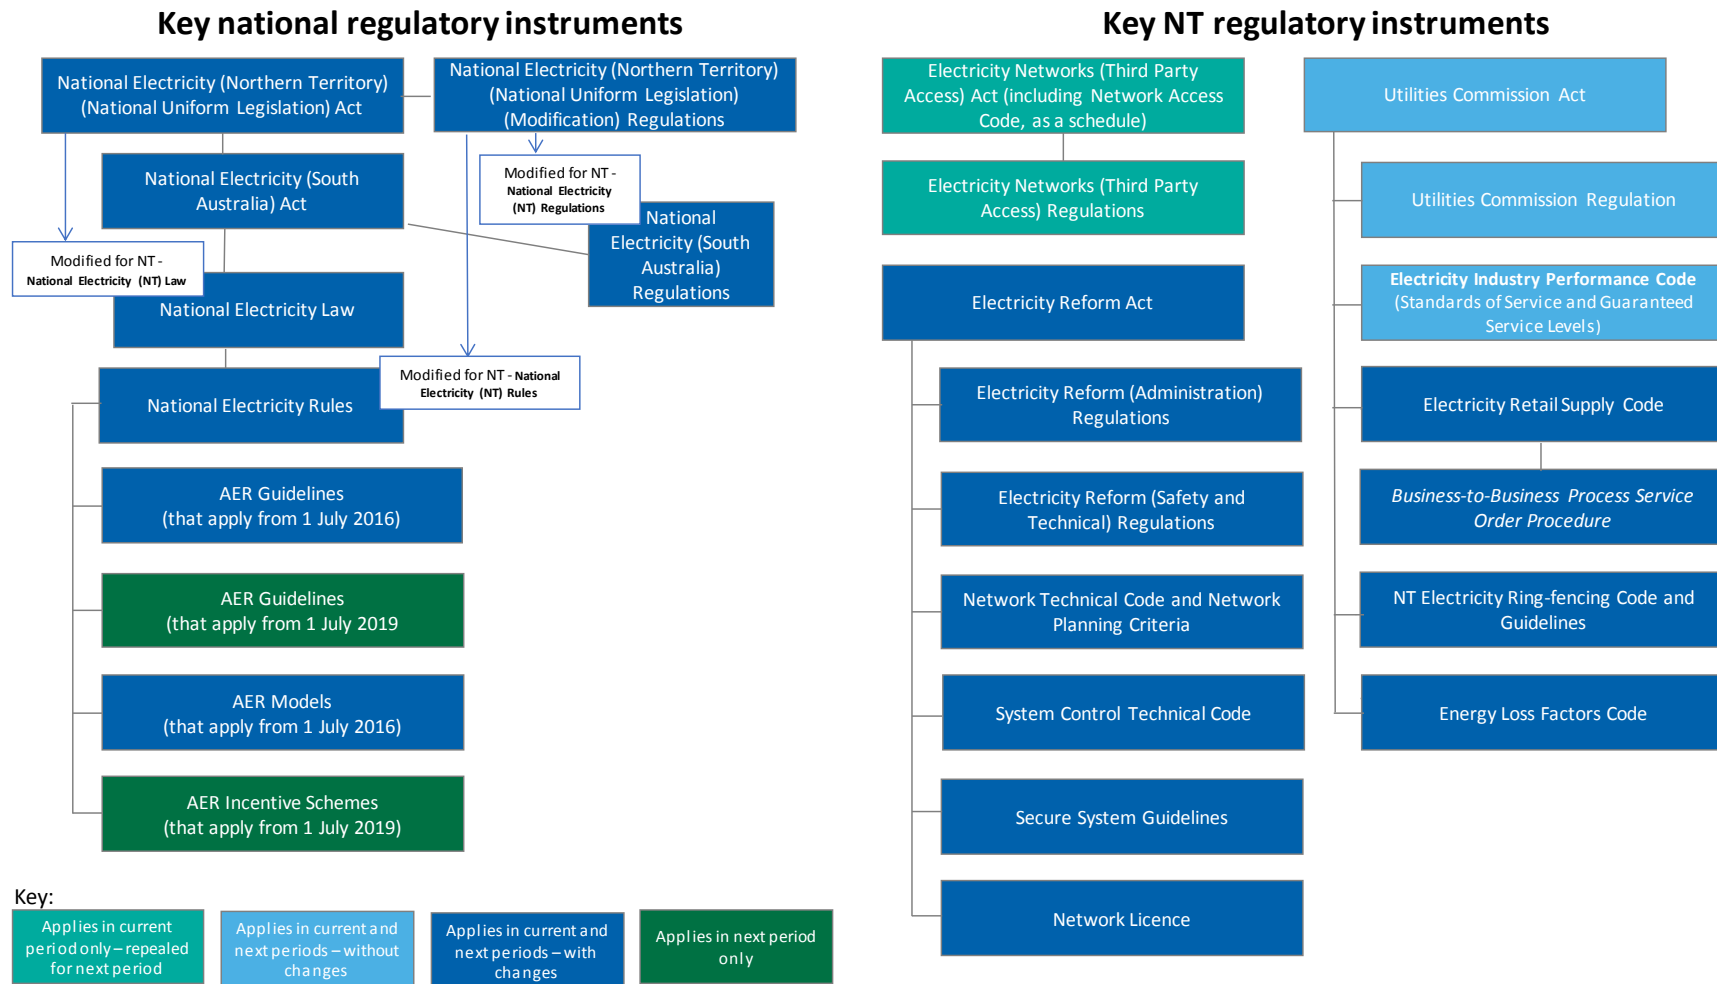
Key national regulatory instruments

National Electricity (Northern Territory) (National Uniform Legislation) Act

National Electricity (Northern Territory) (National Uniform Legislation) (Modification) Regulations

Modified for NT - National Electricity (NT) Regulations

National Electricity (South Australia) Act

National Electricity (South Australia) Regulations

Modified for NT - National Electricity (NT) Law

National Electricity Law

Modified for NT - National Electricity (NT) Rules

National Electricity Rules

AER Guidelines (that apply from 1 July 2016)

AER Guidelines (that apply from 1 July 2019

AER Models (that apply from 1 July 2016)

AER Incentive Schemes (that apply from 1 July 2019)

Key:

Applies in current period only – repealed for next period

Applies in current and next periods – without changes

Applies in current and next periods – with changes

Applies in next period only

Key NT regulatory instruments

Electricity Networks (Third Party Access) Act (including Network Access Code, as a schedule)

Electricity Networks (Third Party Access) Regulations

Electricity Reform Act

Electricity Reform (Administration) Regulations

Electricity Reform (Safety and Technical) Regulations

Network Technical Code and Network Planning Criteria

System Control Technical Code

Secure System Guidelines

Network Licence

Utilities Commission Act

Utilities Commission Regulation

Electricity Industry Performance Code (Standards of Service and Guaranteed Service Levels)

Electricity Retail Supply Code

Business-to-Business Process Service Order Procedure

NT Electricity Ring-fencing Code and Guidelines

Energy Loss Factors Code